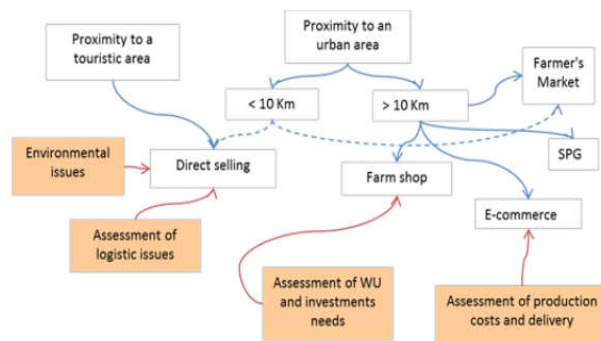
Proximity to a touristic area

Proximity to an urban area

< 10 Km

> 10 Km

Farmer's Market

Environmental issues

Direct selling

SPG

Farm shop

E-commerce

Assessment of logistic issues

Assessment of WU and investments needs

Assessment of production costs and delivery